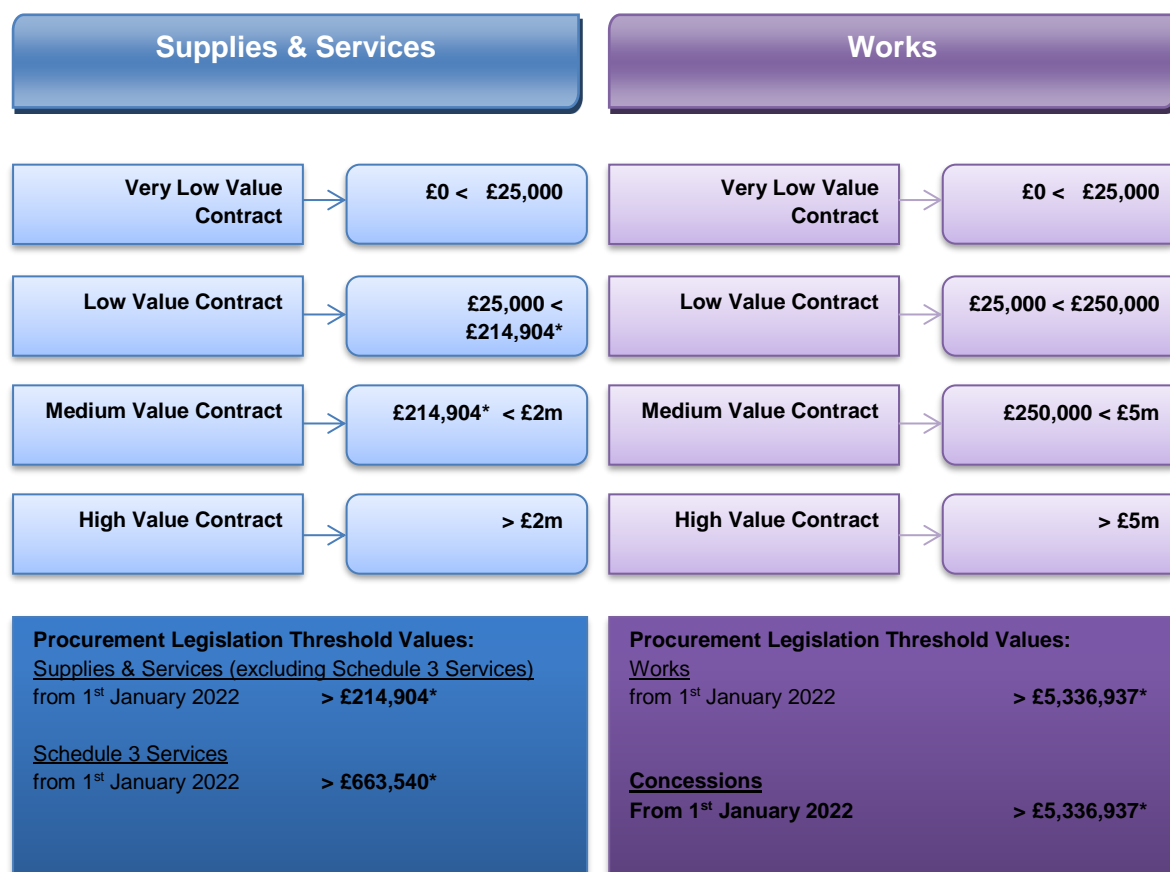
Supplies & Services

Very Low Value Contract

£0 < £25,000

Low Value Contract

£25,000 < £214,904*

Medium Value Contract

£214,904* < £2m

High Value Contract

> £2m

Procurement Legislation Threshold Values:
Supplies & Services (excluding Schedule 3 Services)
from 1$^{st}$ January 2022 > £214,904*

Schedule 3 Services
from 1$^{st}$ January 2022 > £663,540*

Works

Very Low Value Contract

£0 < £25,000

Low Value Contract

£25,000 < £250,000

Medium Value Contract

£250,000 < £5m

High Value Contract

> £5m

Procurement Legislation Threshold Values:
Works
from 1$^{st}$ January 2022 > £5,336,937*

Concessions
From 1$^{st}$ January 2022 > £5,336,937*